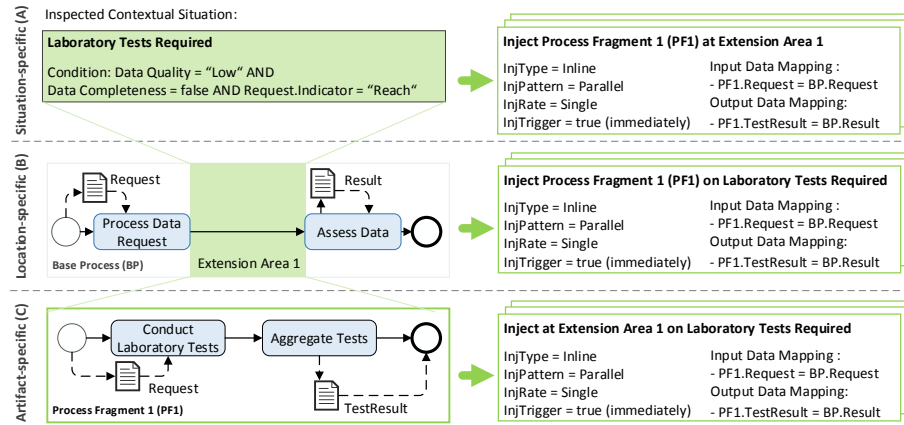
Situation-specific (A)

Inspected Contextual Situation:

Laboratory Tests Required

Condition: Data Quality = "Low" AND Data Completeness = false AND Request.Indicator = "Reach"

Inject Process Fragment 1 (PF1) at Extension Area 1

InjType = Inline
InjPattern = Parallel
InjRate = Single
InjTrigger = true (immediately)

Input Data Mapping :
- PF1.Request = BP.Request
Output Data Mapping:
- PF1.TestResult = BP.Result

Location-specific (B)

Request

Process Data Request

Result

Assess Data

Base Process (BP)

Extension Area 1

Inject Process Fragment 1 (PF1) on Laboratory Tests Required

InjType = Inline
InjPattern = Parallel
InjRate = Single
InjTrigger = true (immediately)

Input Data Mapping :
- PF1.Request = BP.Request
Output Data Mapping:
- PF1.TestResult = BP.Result

Artifact-specific (C)

Conduct Laboratory Tests

Aggregate Tests

Request

TestResult

Process Fragment 1 (PF1)

Inject at Extension Area 1 on Laboratory Tests Required

InjType = Inline
InjPattern = Parallel
InjRate = Single
InjTrigger = true (immediately)

Input Data Mapping :
- PF1.Request = BP.Request
Output Data Mapping:
- PF1.TestResult = BP.Result